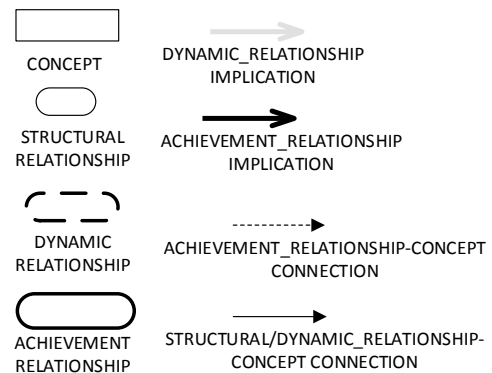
CONCEPT

DYNAMIC_RELATIONSHIP IMPLICATION

STRUCTURAL RELATIONSHIP

ACHIEVEMENT_RELATIONSHIP IMPLICATION

DYNAMIC RELATIONSHIP

ACHIEVEMENT_RELATIONSHIP-CONCEPT CONNECTION

ACHIEVEMENT RELATIONSHIP

STRUCTURAL/DYNAMIC_RELATIONSHIP-CONCEPT CONNECTION